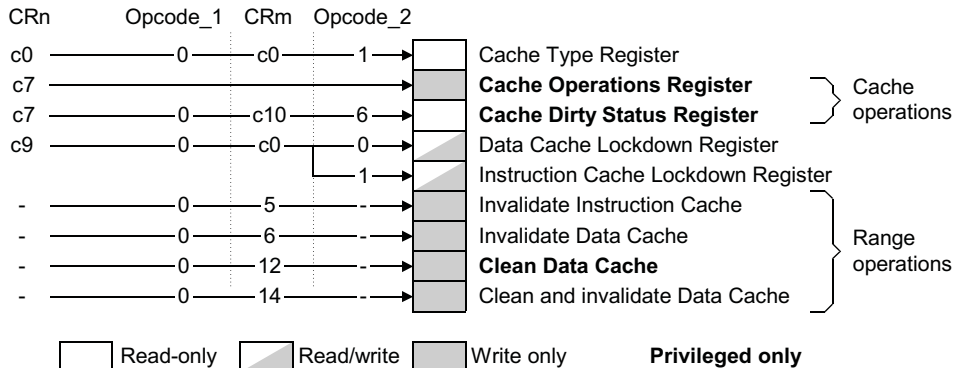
CRn Opcode_1 CRm Opcode_2

c0 0 c0 1 Cache Type Register

c7 **Cache Operations Register**

c7 0 c10 6 **Cache Dirty Status Register**

Cache operations

c9 0 c0 0 Data Cache Lockdown Register

1 Instruction Cache Lockdown Register

- 0 5 - Invalidate Instruction Cache

- 0 6 - Invalidate Data Cache

- 0 12 - **Clean Data Cache**

- 0 14 - Clean and invalidate Data Cache

Range operations

Read-only Read/write Write only **Privileged only**